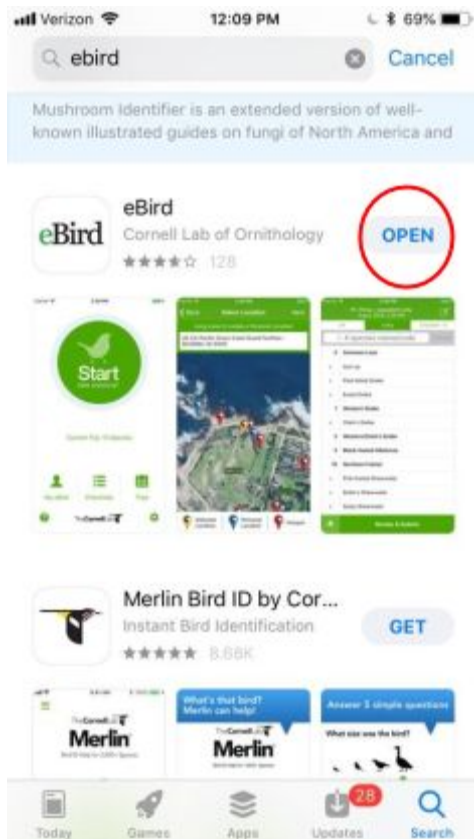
Verizon 12:09 PM 69%

ebird Cancel

Mushroom Identifier is an extended version of well-known illustrated guides on fungi of North America and

eBird
eBird
Cornell Lab of Ornithology
128
OPEN

Start

Merlin Bird ID by Cor...
Instant Bird Identification
8.68K
GET

Merlin

What's that bird? Merlin can help!

Merlin

Answer 5 simple questions

What size was the bird?

Today Games Apps 28 Updates Search